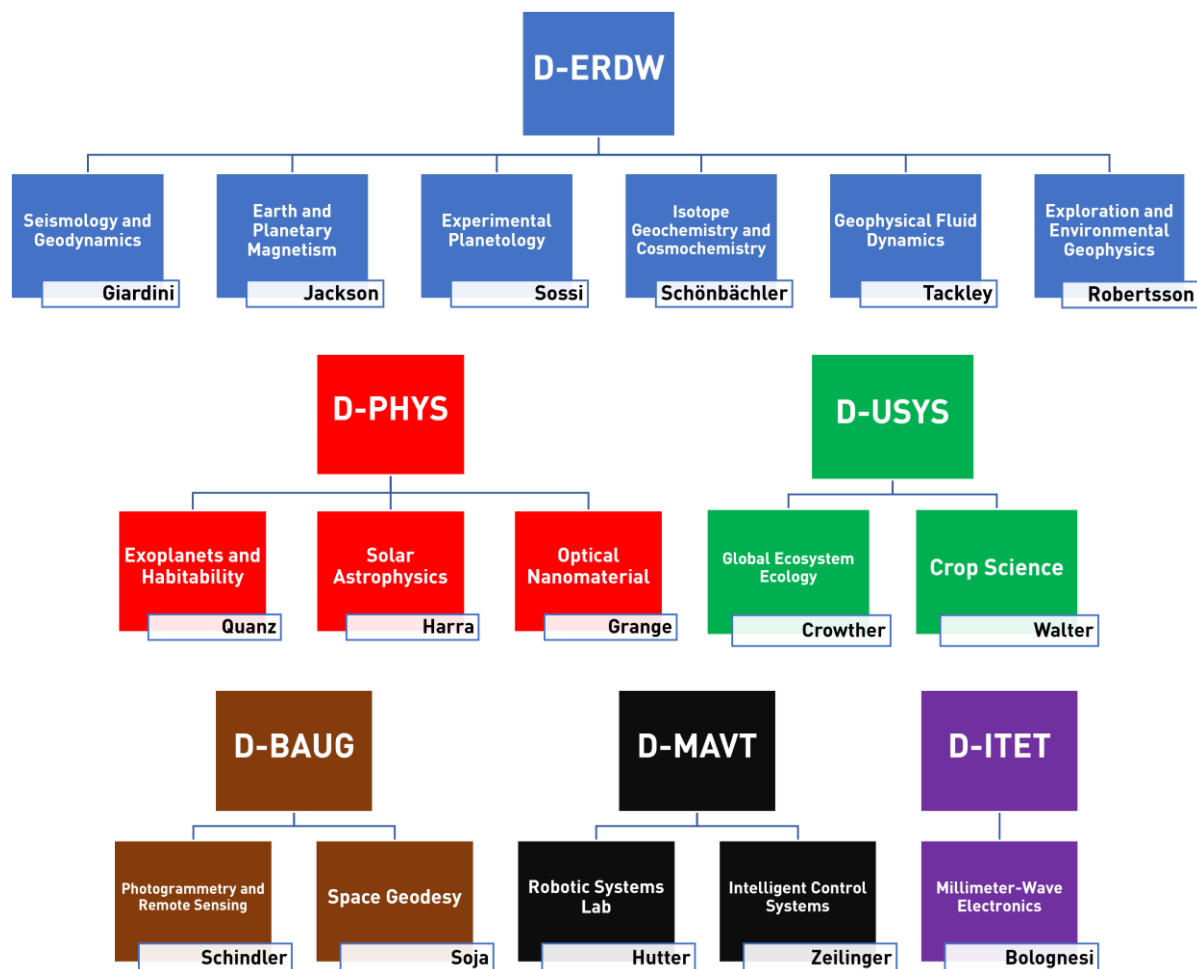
D-ERDW

Seismology and Geodynamics
Giardini

Earth and Planetary Magnetism
Jackson

Experimental Planetology
Sossi

Isotope Geochemistry and Cosmochemistry
Schönbächler

Geophysical Fluid Dynamics
Tackley

Exploration and Environmental Geophysics
Robertsson

D-PHYS

Exoplanets and Habitability
Quanz

Solar Astrophysics
Harra

Optical Nanomaterial
Grange

D-USYS

Global Ecosystem Ecology
Crowther

Crop Science
Walter

D-BAUG

Photogrammetry and Remote Sensing
Schindler

Space Geodesy
Soja

D-MAVT

Robotic Systems Lab
Hutter

Intelligent Control Systems
Zeilinger

D-ITET

Millimeter-Wave Electronics
Bolognesi